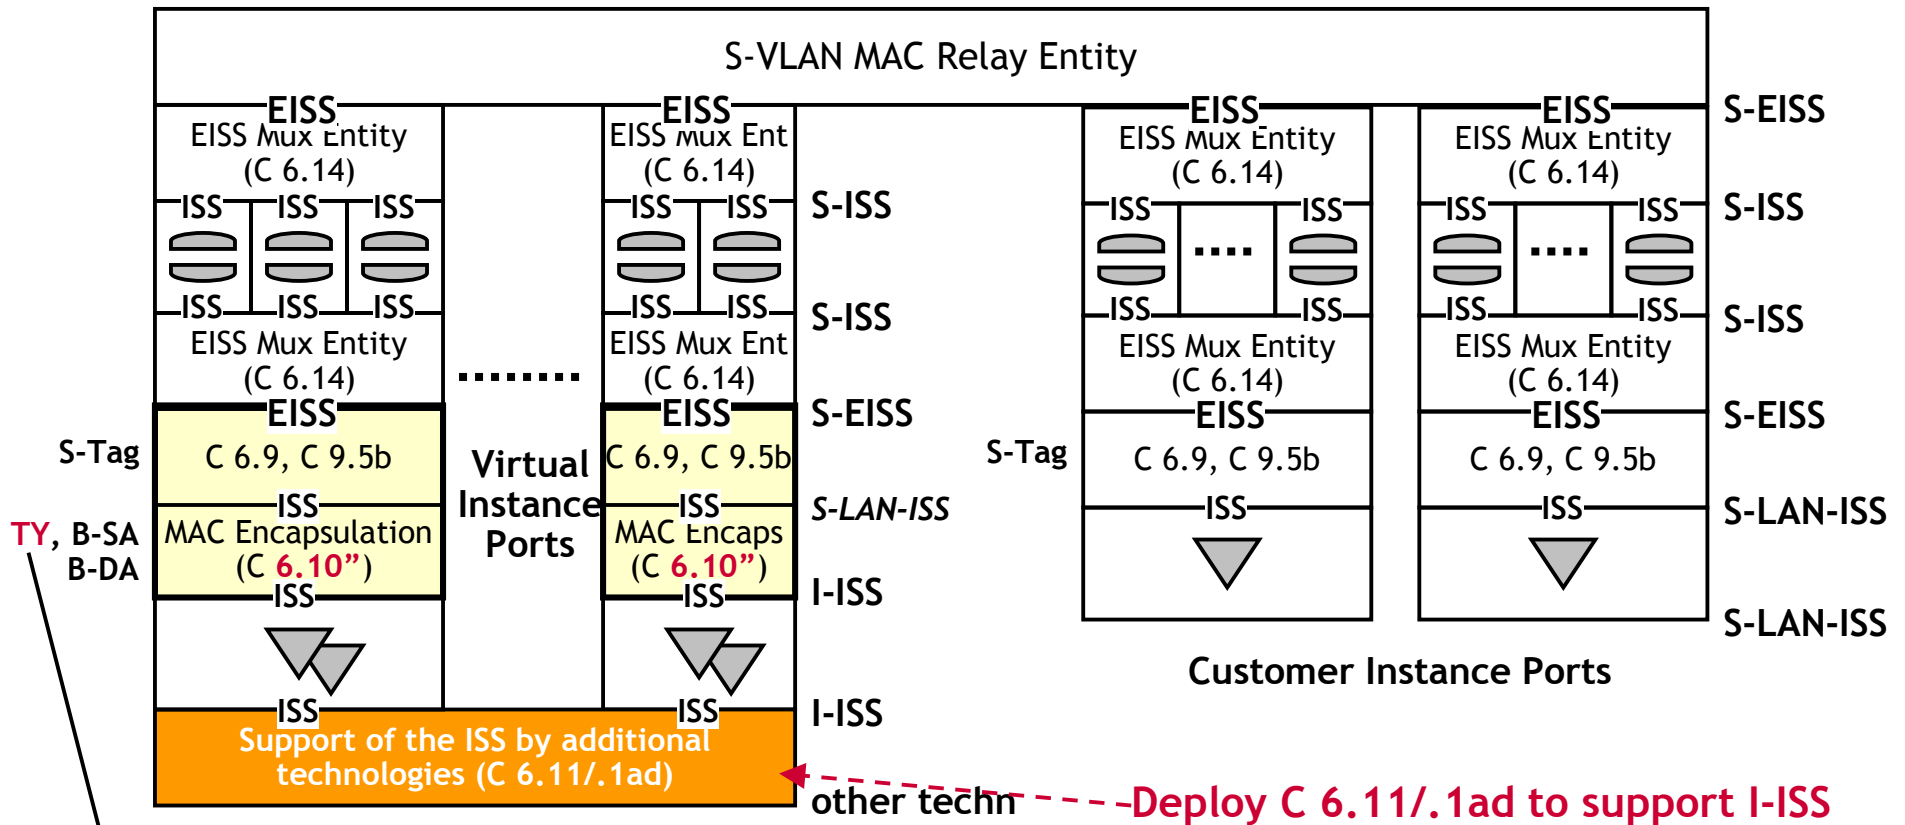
S-VLAN MAC Relay Entity

EISS
EISS Mux Entity
(C 6.14)
ISS ISS ISS
ISS ISS ISS
EISS Mux Entity
(C 6.14)
EISS
S-Tag
C 6.9, C 9.5b
ISS
TY, B-SA
B-DA
MAC Encapsulation
(C 6.10")
ISS
ISS
Support of the ISS by additional technologies (C 6.11/.1ad)

........
Virtual Instance Ports

EISS
EISS Mux Ent
(C 6.14)
ISS ISS
ISS ISS
EISS Mux Ent
(C 6.14)
EISS
C 6.9, C 9.5b
ISS
MAC Encaps
(C 6.10")
ISS
ISS

S-ISS
S-ISS
S-EISS
S-LAN-ISS
I-ISS
I-ISS
other techn

EISS
EISS Mux Entity
(C 6.14)
ISS .... ISS
ISS ISS
EISS Mux Entity
(C 6.14)
EISS
S-Tag
C 6.9, C 9.5b
ISS

EISS
EISS Mux Entity
(C 6.14)
ISS .... ISS
ISS ISS
EISS Mux Entity
(C 6.14)
EISS
C 6.9, C 9.5b
ISS

S-EISS
S-ISS
S-ISS
S-EISS
S-LAN-ISS
S-LAN-ISS

Customer Instance Ports

Deploy C 6.11/.1ad to support I-ISS